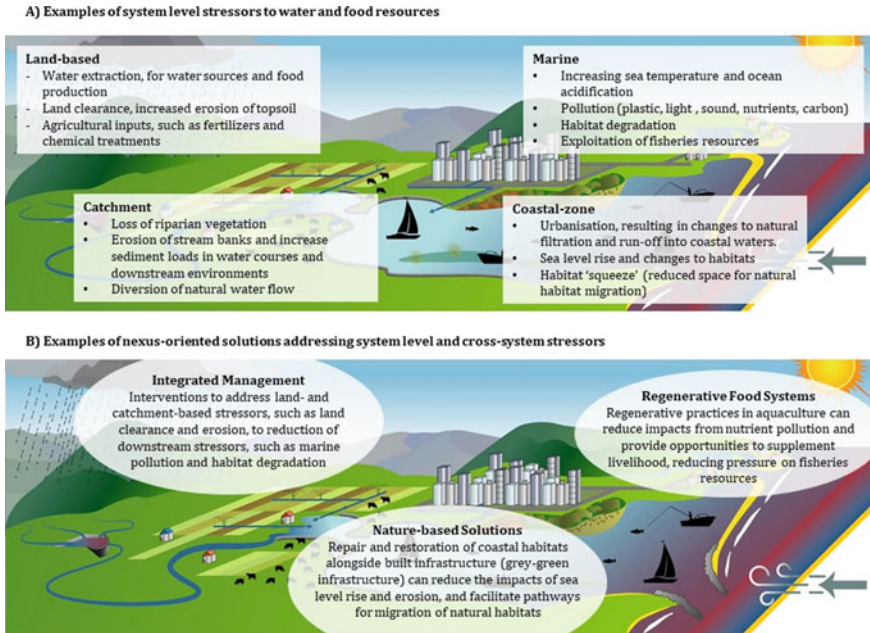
A) Examples of system level stressors to water and food resources

Land-based
- Water extraction, for water sources and food production
- Land clearance, increased erosion of topsoil
- Agricultural inputs, such as fertilizers and chemical treatments

Marine
• Increasing sea temperature and ocean acidification
• Pollution (plastic, light , sound, nutrients, carbon)
• Habitat degradation
• Exploitation of fisheries resources

Catchment
• Loss of riparian vegetation
• Erosion of stream banks and increase sediment loads in water courses and downstream environments
• Diversion of natural water flow

Coastal-zone
• Urbanisation, resulting in changes to natural filtration and run-off into coastal waters.
• Sea level rise and changes to habitats
• Habitat 'squeeze' (reduced space for natural habitat migration)

B) Examples of nexus-oriented solutions addressing system level and cross-system stressors

Integrated Management
Interventions to address land- and catchment-based stressors, such as land clearance and erosion, to reduction of downstream stressors, such as marine pollution and habitat degradation

Regenerative Food Systems
Regenerative practices in aquaculture can reduce impacts from nutrient pollution and provide opportunities to supplement livelihood, reducing pressure on fisheries resources

Nature-based Solutions
Repair and restoration of coastal habitats alongside built infrastructure (grey-green infrastructure) can reduce the impacts of sea level rise and erosion, and facilitate pathways for migration of natural habitats